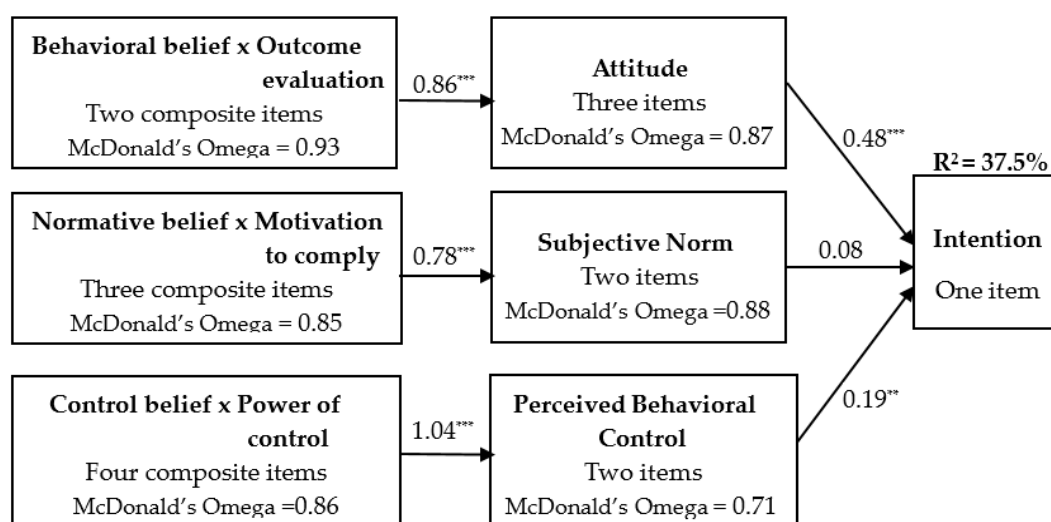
**Behavioral belief x Outcome evaluation**
Two composite items
McDonald's Omega = 0.93

$0.86^{***}$

**Attitude**
Three items
McDonald's Omega = 0.87

$0.48^{***}$

**$R^2 = 37.5\%$**

**Normative belief x Motivation to comply**
Three composite items
McDonald's Omega = 0.85

$0.78^{***}$

**Subjective Norm**
Two items
McDonald's Omega =0.88

0.08

**Intention**
One item

**Control belief x Power of control**
Four composite items
McDonald's Omega =0.86

$1.04^{***}$

**Perceived Behavioral Control**
Two items
McDonald's Omega = 0.71

$0.19^{**}$